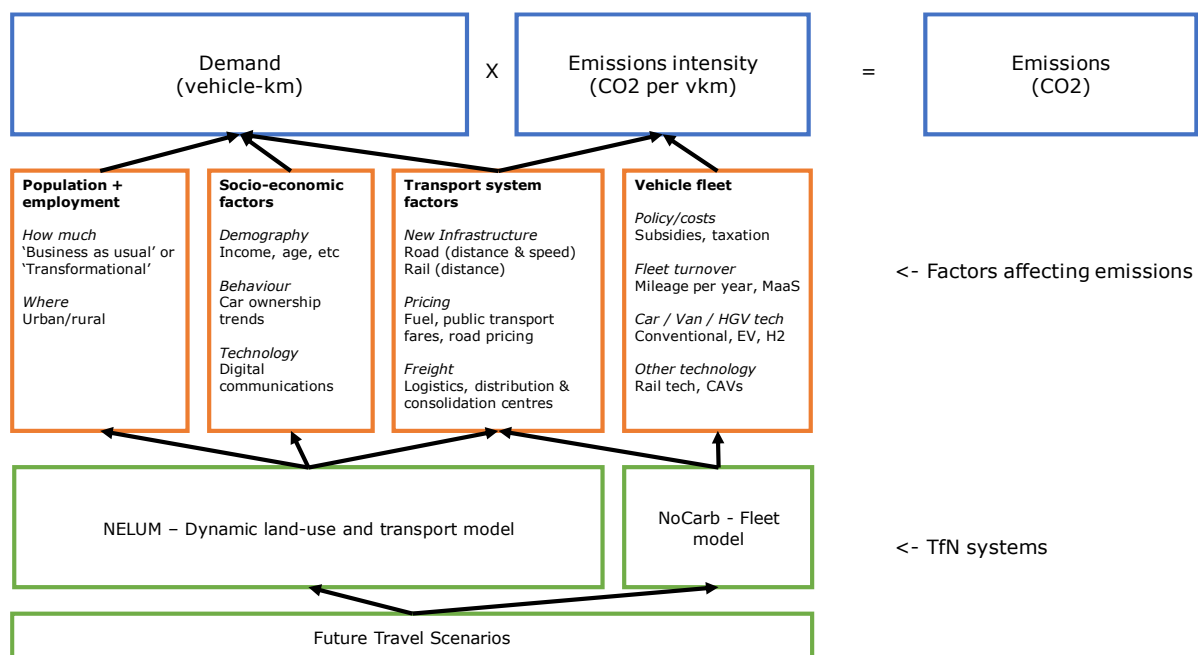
Demand
(vehicle-km)

X

Emissions intensity
(CO2 per vkm)

=

Emissions
(CO2)

**Population + employment**

*How much*
'Business as usual' or 'Transformational'

*Where*
Urban/rural

**Socio-economic factors**

*Demography*
Income, age, etc

*Behaviour*
Car ownership trends

*Technology*
Digital communications

**Transport system factors**

*New Infrastructure*
Road (distance & speed)
Rail (distance)

*Pricing*
Fuel, public transport fares, road pricing

*Freight*
Logistics, distribution & consolidation centres

**Vehicle fleet**

*Policy/costs*
Subsidies, taxation

*Fleet turnover*
Mileage per year, MaaS

*Car / Van / HGV tech*
Conventional, EV, H2

*Other technology*
Rail tech, CAVs

<- Factors affecting emissions

NELUM – Dynamic land-use and transport model

NoCarb - Fleet model

<- TfN systems

Future Travel Scenarios